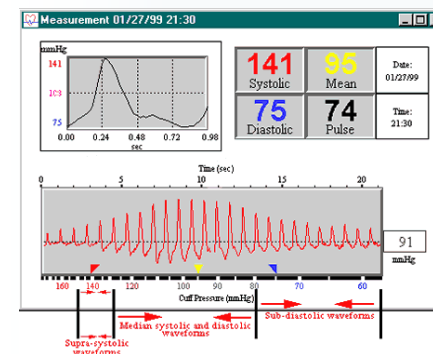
Measurement 01/27/99 21:30

mmHg
141
103
75
0.00 0.24 0.48 0.72 0.98
sec

141
Systolic

95
Mean

Date:
01/27/99

75
Diastolic

74
Pulse

Time:
21:30

Time (sec)
0 5 10 15 20

91
mmHg

160 140 120 100 90 80 70 60
Cuff Pressure (mmHg)

Supra-systolic waveforms

Median systolic and diastolic waveforms

Sub-diastolic waveforms